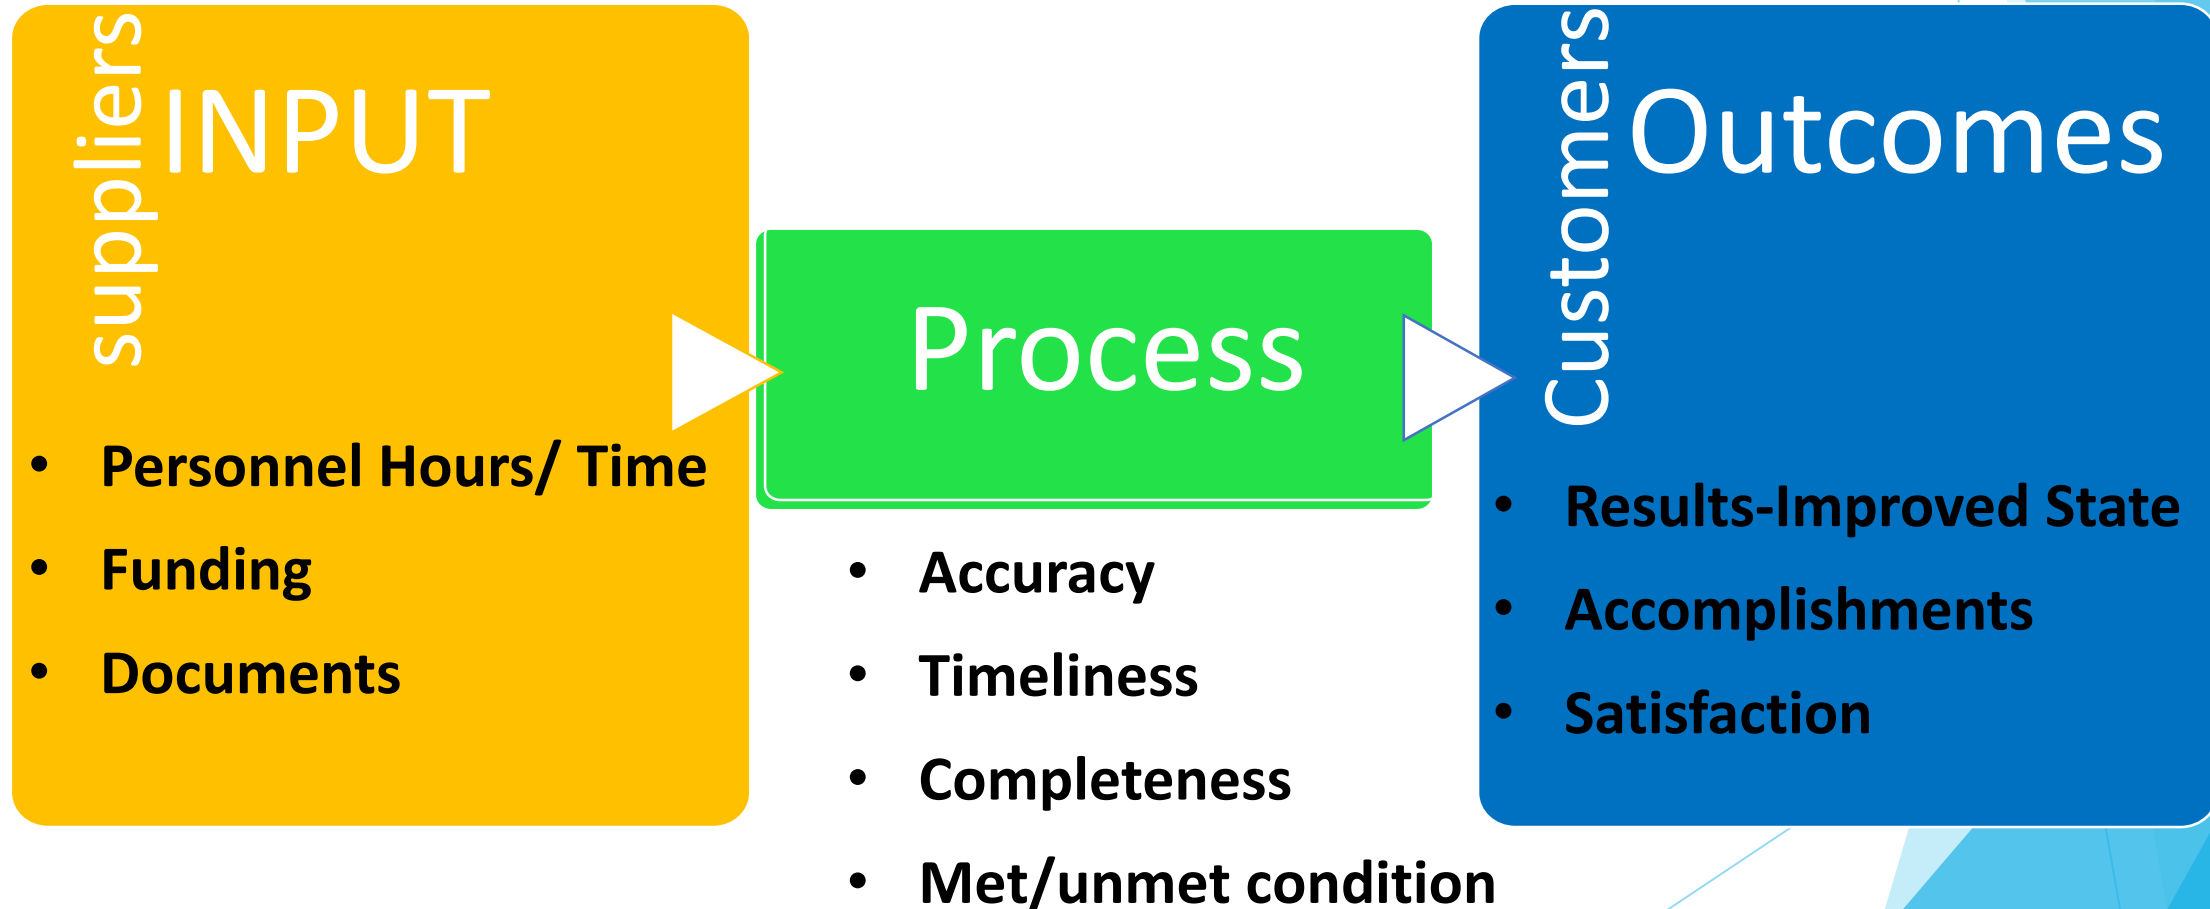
suppliers
INPUT

- Personnel Hours/ Time
- Funding
- Documents

Process

- Accuracy
- Timeliness
- Completeness
- Met/unmet condition

Customers
Outcomes

- Results-Improved State
- Accomplishments
- Satisfaction